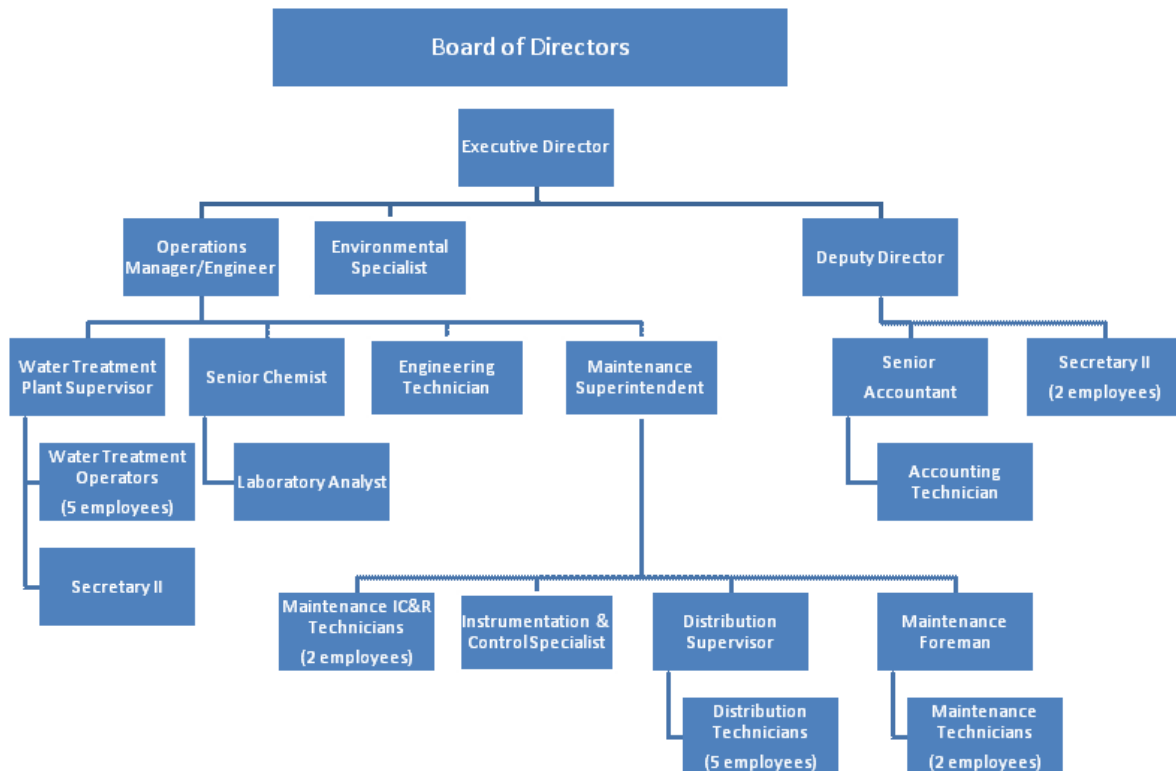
Board of Directors

Executive Director

Operations Manager/Engineer

Environmental Specialist

Deputy Director

Water Treatment Plant Supervisor

Senior Chemist

Engineering Technician

Maintenance Superintendent

Senior Accountant

Secretary II (2 employees)

Water Treatment Operators (5 employees)

Laboratory Analyst

Accounting Technician

Secretary II

Maintenance IC&R Technicians (2 employees)

Instrumentation & Control Specialist

Distribution Supervisor

Maintenance Foreman

Distribution Technicians (5 employees)

Maintenance Technicians (2 employees)